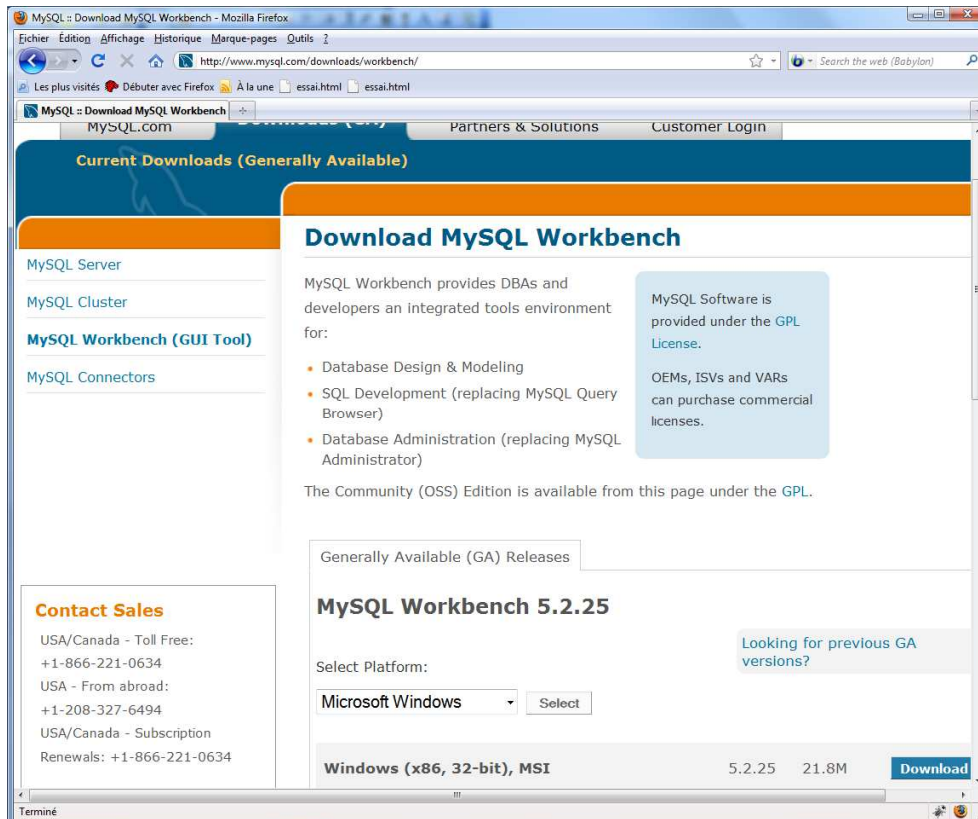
MySQL :: Download MySQL Workbench - Mozilla Firefox

Fichier Édition Affichage Historique Marque-pages Outils ?

http://www.mysql.com/downloads/workbench/

Search the web (Babylon)

Les plus visités Débuter avec Firefox À la une essai.html essai.html

MySQL :: Download MySQL Workbench

MySQL.com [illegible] Partners & Solutions Customer Login

Current Downloads (Generally Available)

MySQL Server

MySQL Cluster

MySQL Workbench (GUI Tool)

MySQL Connectors

Download MySQL Workbench

MySQL Workbench provides DBAs and developers an integrated tools environment for:

- Database Design & Modeling
- SQL Development (replacing MySQL Query Browser)
- Database Administration (replacing MySQL Administrator)

MySQL Software is provided under the GPL License.

OEMs, ISVs and VARs can purchase commercial licenses.

The Community (OSS) Edition is available from this page under the GPL.

Generally Available (GA) Releases

MySQL Workbench 5.2.25

Looking for previous GA versions?

Select Platform:

Microsoft Windows

Select

Windows (x86, 32-bit), MSI 5.2.25 21.8M Download

Contact Sales

USA/Canada - Toll Free: +1-866-221-0634

USA - From abroad: +1-208-327-6494

USA/Canada - Subscription Renewals: +1-866-221-0634

Terminé